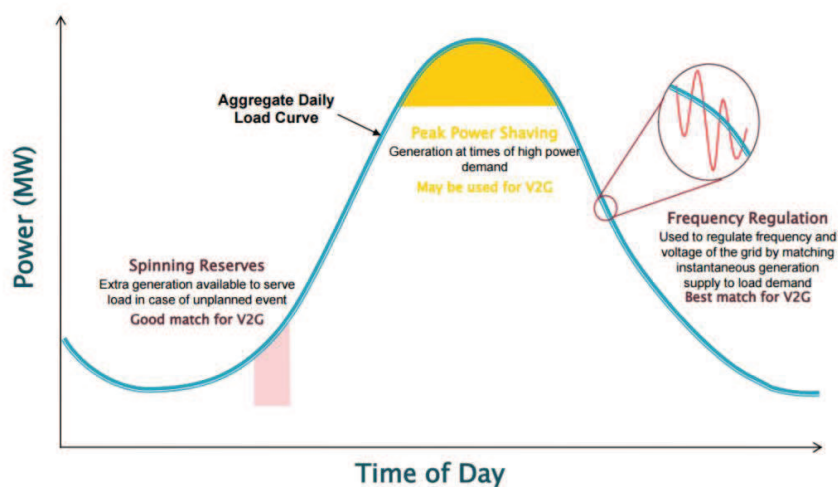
Power (MW)

Aggregate Daily Load Curve

Peak Power Shaving
Generation at times of high power demand
May be used for V2G

Frequency Regulation
Used to regulate frequency and voltage of the grid by matching instantaneous generation supply to load demand
Best match for V2G

Spinning Reserves
Extra generation available to serve load in case of unplanned event
Good match for V2G

Time of Day